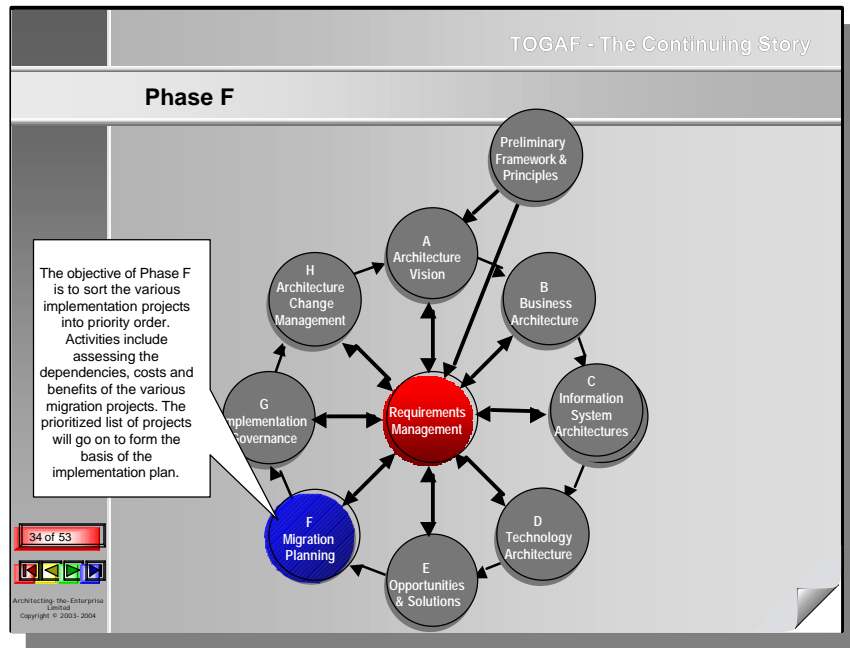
TOGAF - The Continuing Story

Phase F

Preliminary Framework & Principles

A Architecture Vision

B Business Architecture

C Information System Architectures

D Technology Architecture

E Opportunities & Solutions

F Migration Planning

G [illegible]mplementation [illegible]overnance

H Architecture Change Management

Requirements Management

The objective of Phase F is to sort the various implementation projects into priority order. Activities include assessing the dependencies, costs and benefits of the various migration projects. The prioritized list of projects will go on to form the basis of the implementation plan.

34 of 53

Architecting-the-Enterprise Limited
Copyright © 2003-2004